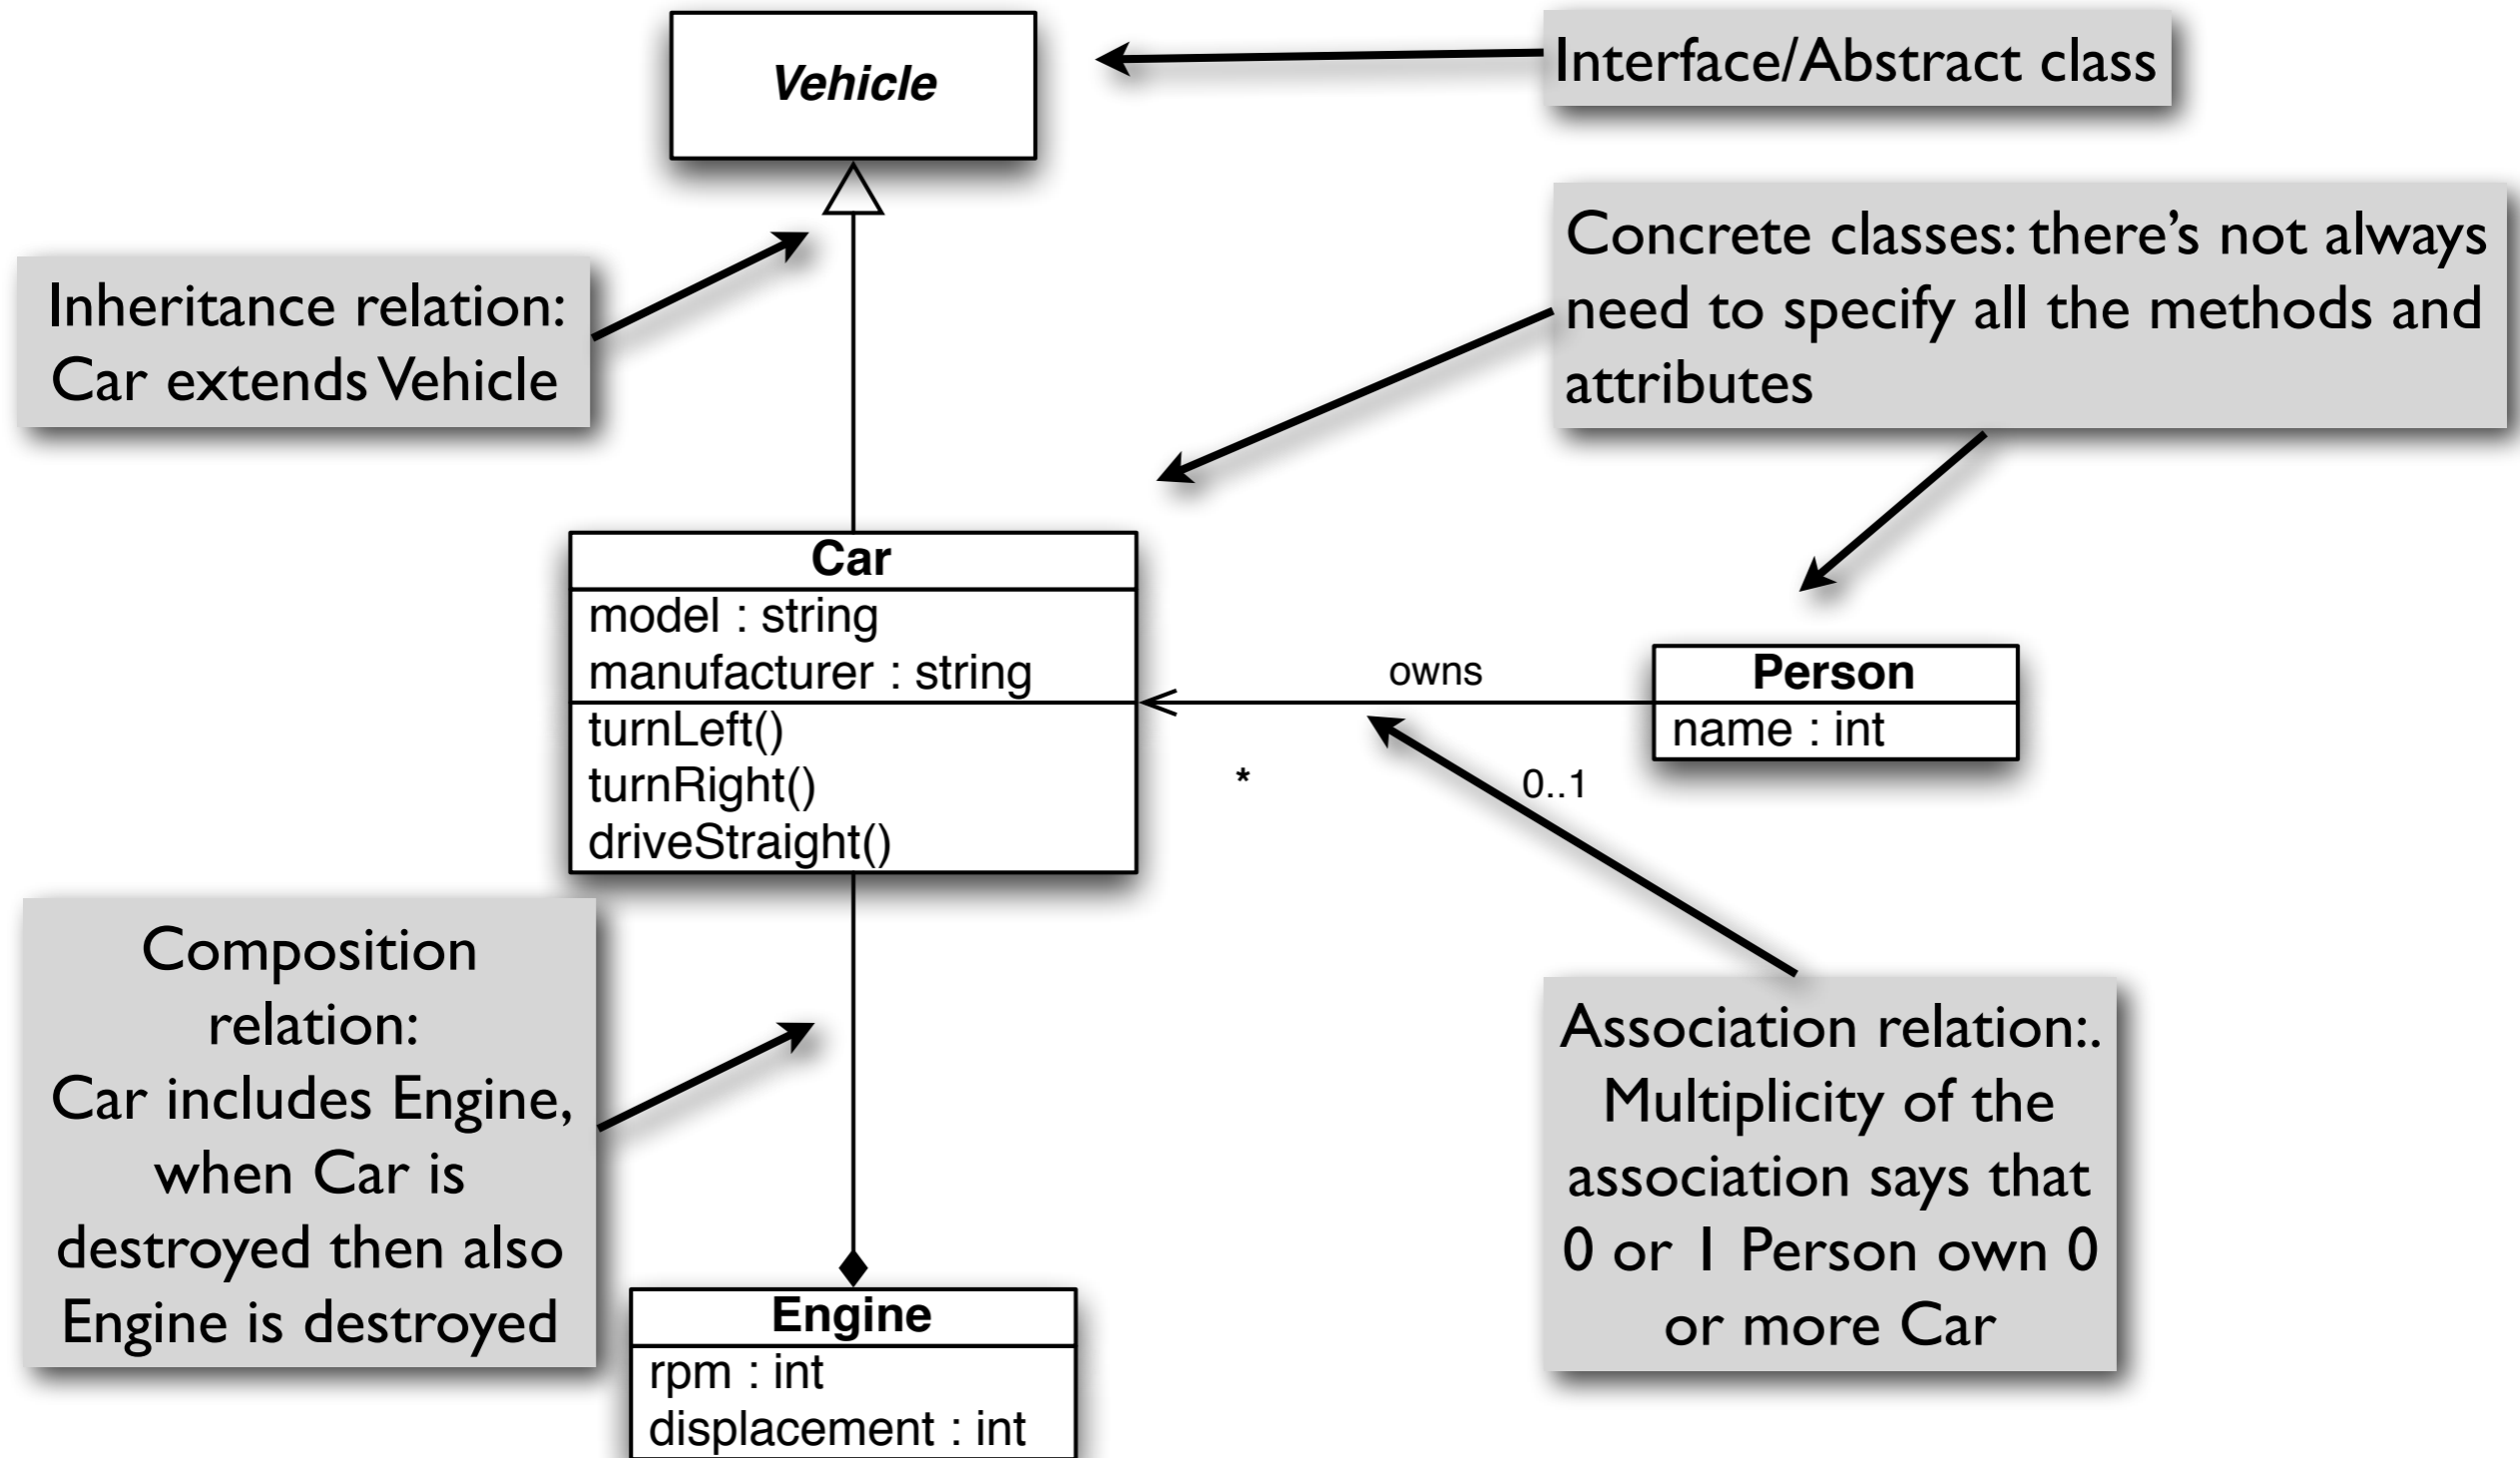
Vehicle

Interface/Abstract class

Concrete classes: there's not always need to specify all the methods and attributes

Inheritance relation: Car extends Vehicle

Car
model : string
manufacturer : string
turnLeft()
turnRight()
driveStraight()

owns

Person
name : int

*

0..1

Composition relation: Car includes Engine, when Car is destroyed then also Engine is destroyed

Association relation:. Multiplicity of the association says that 0 or 1 Person own 0 or more Car

Engine
rpm : int
displacement : int